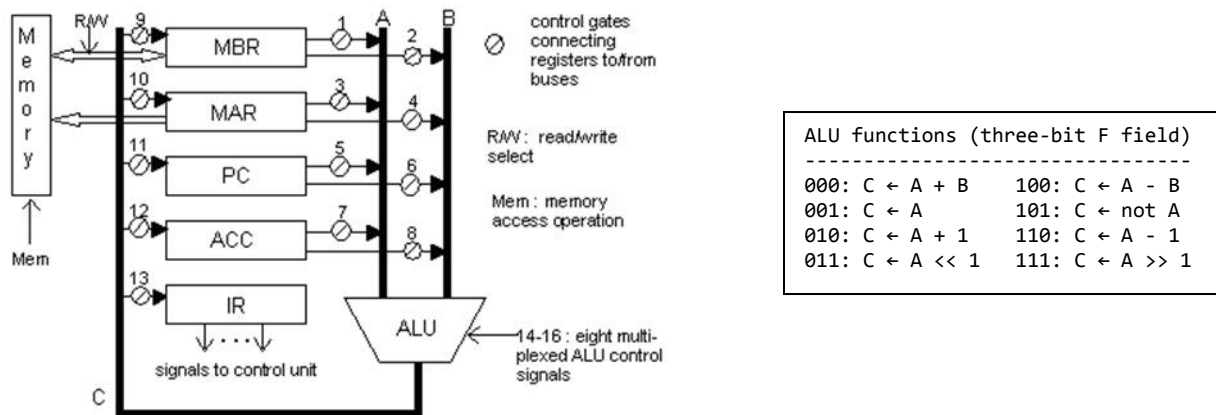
Memory

R/W

Mem

9
MBR
10
MAR
11
PC
12
ACC
13
IR
signals to control unit

C

1
2
3
4
5
6
7
8

A
B

ALU

control gates connecting registers to/from buses

R/W: read/write select

Mem: memory access operation

14-16: eight multi-plexed ALU control signals

ALU functions (three-bit F field)
---------------------------------
000: C ← A + B    100: C ← A - B
001: C ← A        101: C ← not A
010: C ← A + 1    110: C ← A - 1
011: C ← A << 1   111: C ← A >> 1